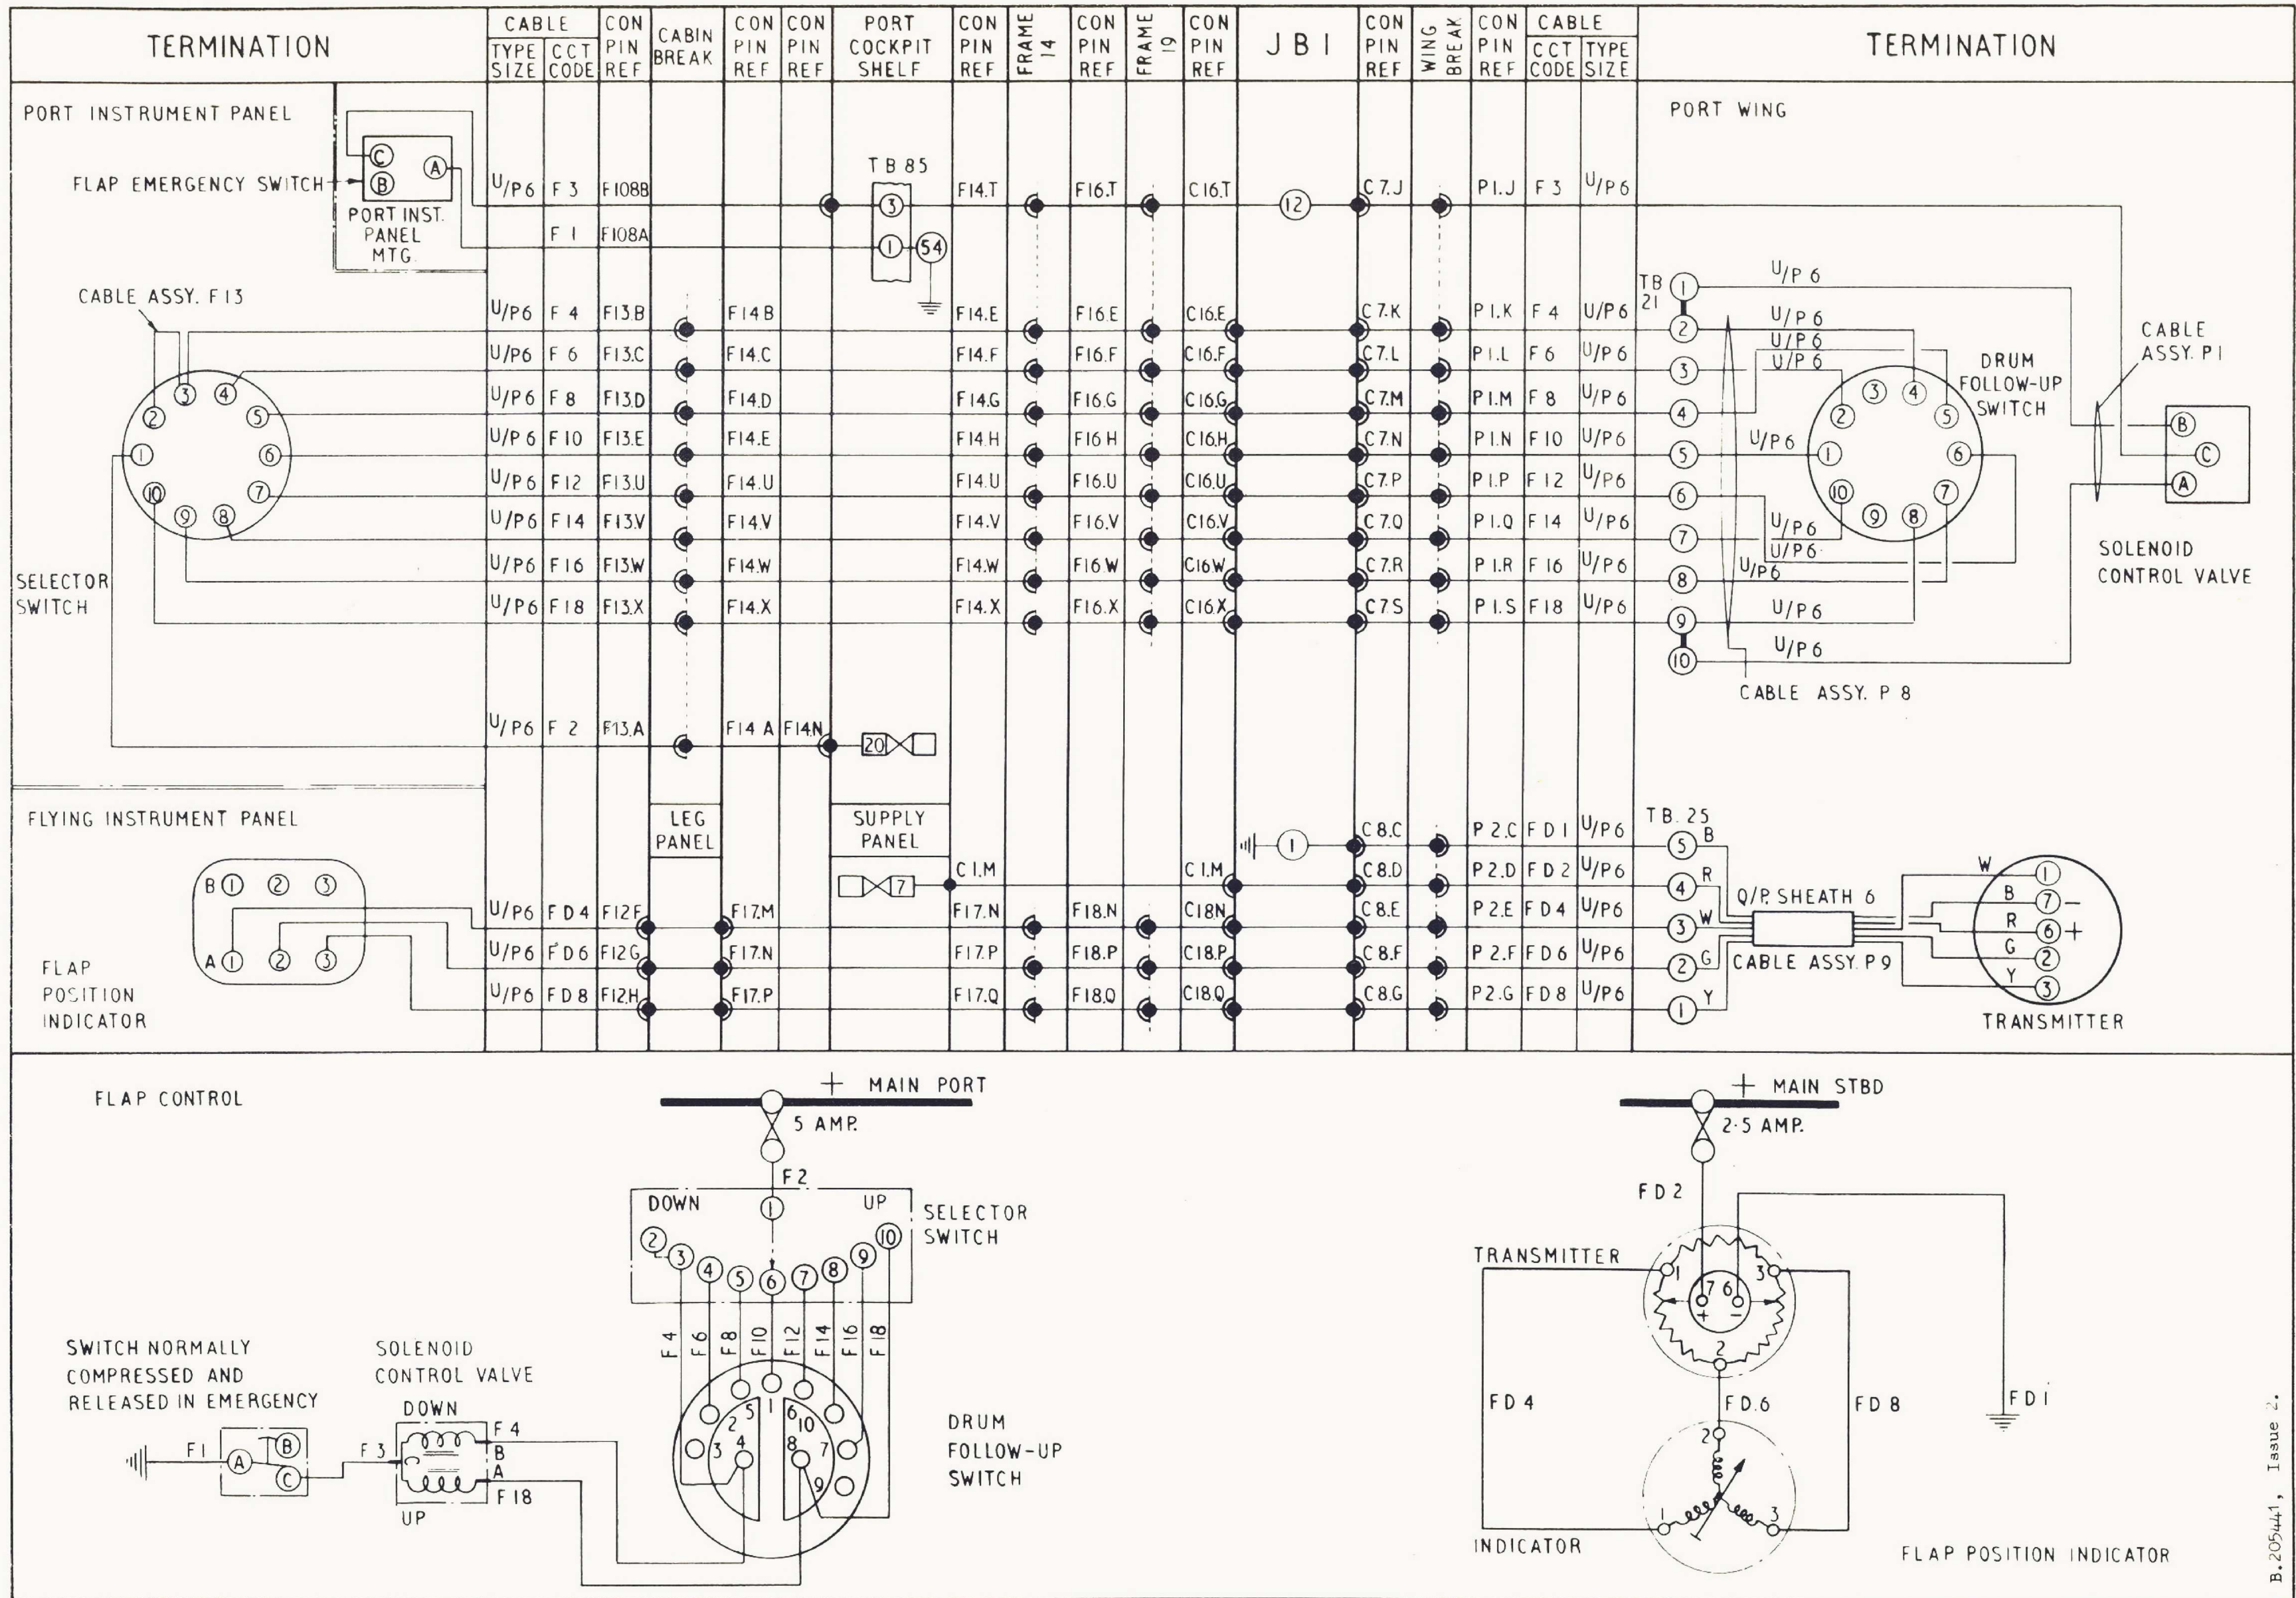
| TERMINATION | CABLE TYPE SIZE | CABLE CCT CODE | CON PIN REF | CABIN BREAK | CON PIN REF | CON PIN REF | PORT COCKPIT SHELF | CON PIN REF | FRAME 14 | CON PIN REF | FRAME 19 | CON PIN REF | J B I | CON PIN REF | WING BREAK | CON PIN REF | CABLE CCT CODE | CABLE TYPE SIZE | TERMINATION |
|---|---|---|---|---|---|---|---|---|---|---|---|---|---|---|---|---|---|---|---|
| PORT INSTRUMENT PANEL | | | | | | | | | | | | | | | | | | | PORT WING |
| FLAP EMERGENCY SWITCH | U/P6 | F 3 | F108B | | | | TB 85 | F14.T | | F16.T | | C16.T | 12 | C7.J | | P1.J | F 3 | U/P6 | |
| PORT INST. PANEL MTG | | F 1 | F108A | | | | 54 | | | | | | | | | | | | |
| CABLE ASSY. F13 | U/P6 | F 4 | F13.B | | F14.B | | | F14.E | | F16.E | | C16.E | | C7.K | | P1.K | F 4 | U/P6 | |
| | U/P6 | F 6 | F13.C | | F14.C | | | F14.F | | F16.F | | C16.F | | C7.L | | P1.L | F 6 | U/P6 | CABLE ASSY. P1 |
| | U/P6 | F 8 | F13.D | | F14.D | | | F14.G | | F16.G | | C16.G | | C7.M | | P1.M | F 8 | U/P6 | DRUM FOLLOW-UP SWITCH |
| | U/P6 | F 10 | F13.E | | F14.E | | | F14.H | | F16.H | | C16.H | | C7.N | | P1.N | F 10 | U/P6 | |
| | U/P6 | F 12 | F13.U | | F14.U | | | F14.U | | F16.U | | C16.U | | C7.P | | P1.P | F 12 | U/P6 | |
| | U/P6 | F 14 | F13.V | | F14.V | | | F14.V | | F16.V | | C16.V | | C7.Q | | P1.Q | F 14 | U/P6 | |
| SELECTOR SWITCH | U/P6 | F 16 | F13.W | | F14.W | | | F14.W | | F16.W | | C16.W | | C7.R | | P1.R | F 16 | U/P6 | SOLENOID CONTROL VALVE |
| | U/P6 | F 18 | F13.X | | F14.X | | | F14.X | | F16.X | | C16.X | | C7.S | | P1.S | F18 | U/P6 | |
| | U/P6 | F 2 | F13.A | | F14 A | F14.N | 20 | | | | | | | | | | | | CABLE ASSY. P 8 |
| FLYING INSTRUMENT PANEL | | | | LEG PANEL | | | SUPPLY PANEL | | | | | | 1 | C8.C | | P2.C | FD 1 | U/P6 | TB. 25 |
| | | | | | | | 7 | C1.M | | | | C1.M | | C8.D | | P2.D | FD 2 | U/P6 | |
| | U/P6 | FD 4 | F12.F | | F17.M | | | F17.N | | F18.N | | C18.N | | C8.E | | P2.E | FD 4 | U/P6 | Q/P. SHEATH 6 |
| FLAP POSITION INDICATOR | U/P6 | FD 6 | F12.G | | F17.N | | | F17.P | | F18.P | | C18.P | | C8.F | | P2.F | FD 6 | U/P6 | CABLE ASSY. P9 |
| | U/P6 | FD 8 | F12.H | | F17.P | | | F17.Q | | F18.Q | | C18.Q | | C8.G | | P2.G | FD 8 | U/P6 | TRANSMITTER |

TB 21
U/P 6

B ① ② ③
A ① ② ③

W B R G Y
① ⑦ − ⑥ + ② ③

FLAP CONTROL

+ MAIN PORT
5 AMP.
F2
DOWN UP
SELECTOR SWITCH
F4 F6 F8 F10 F12 F14 F16 F18

SWITCH NORMALLY COMPRESSED AND RELEASED IN EMERGENCY
F1 A B C F3
SOLENOID CONTROL VALVE
DOWN F4 B A F18 UP

DRUM FOLLOW-UP SWITCH

+ MAIN STBD
2·5 AMP.
FD 2
TRANSMITTER
FD 4 FD.6 FD 8 FD1
INDICATOR
FLAP POSITION INDICATOR

B.205441, Issue 2.